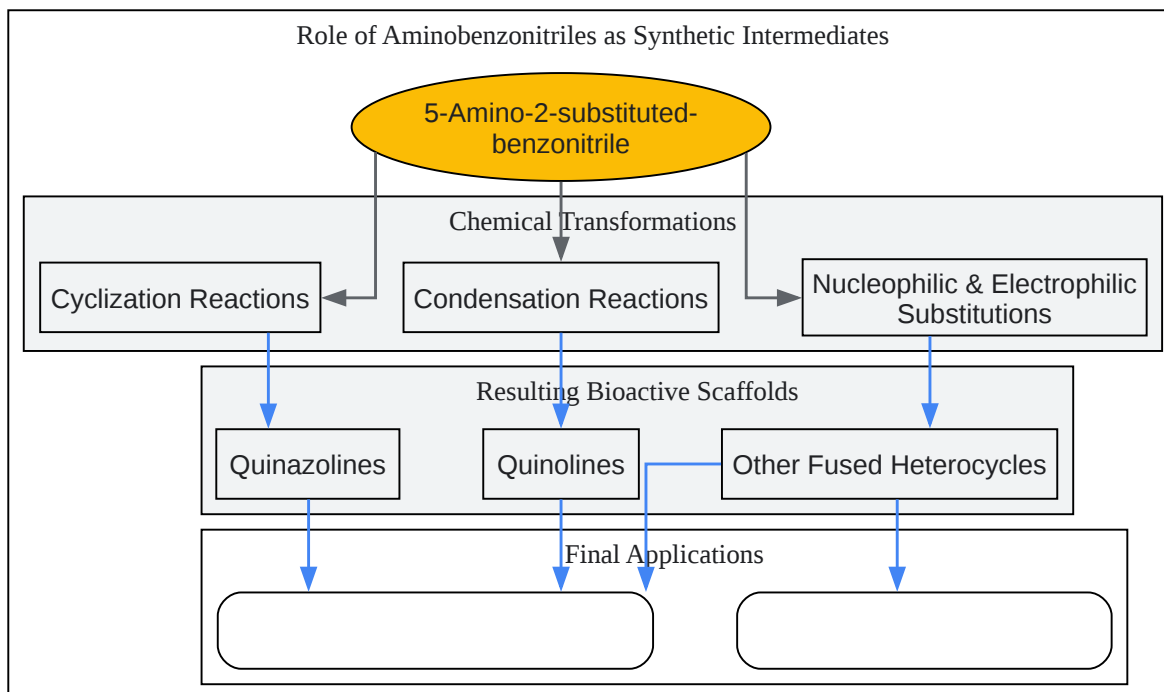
Role of Aminobenzonitriles as Synthetic Intermediates

5-Amino-2-substituted-benzonitrile

Chemical Transformations

Cyclization Reactions

Condensation Reactions

Nucleophilic & Electrophilic Substitutions

Resulting Bioactive Scaffolds

Quinazolines

Quinolines

Other Fused Heterocycles

Final Applications